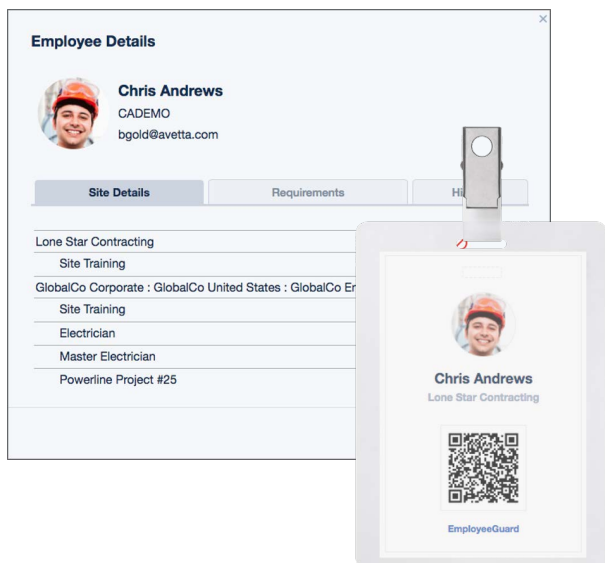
×

Employee Details

Chris Andrews
CADEMO
bgold@avetta.com

Site Details | Requirements | Hi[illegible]

Lone Star Contracting
Site Training
GlobalCo Corporate : GlobalCo United States : GlobalCo En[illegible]
Site Training
Electrician
Master Electrician
Powerline Project #25

Chris Andrews
Lone Star Contracting

EmployeeGuard